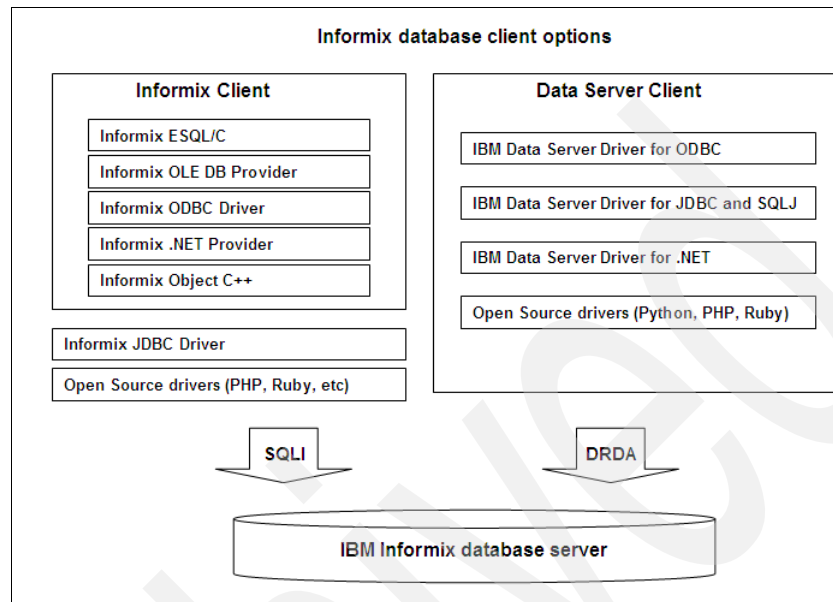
Informix database client options

Informix Client

Informix ESQL/C

Informix OLE DB Provider

Informix ODBC Driver

Informix .NET Provider

Informix Object C++

Informix JDBC Driver

Open Source drivers (PHP, Ruby, etc)

Data Server Client

IBM Data Server Driver for ODBC

IBM Data Server Driver for JDBC and SQLJ

IBM Data Server Driver for .NET

Open Source drivers (Python, PHP, Ruby)

SQLI

DRDA

IBM Informix database server